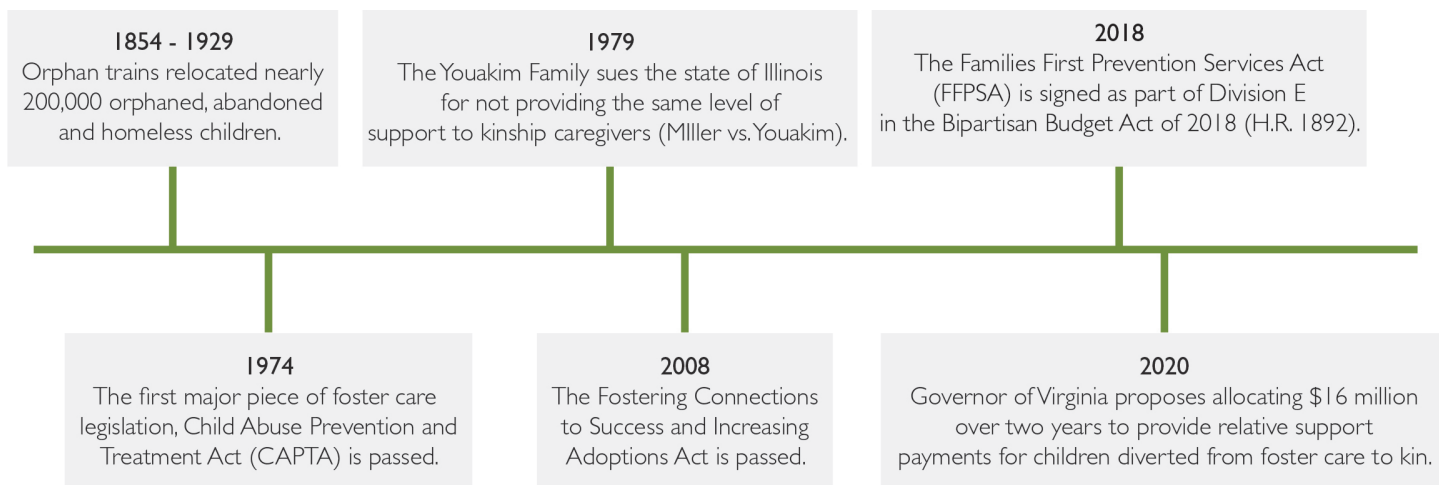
1854 - 1929
Orphan trains relocated nearly 200,000 orphaned, abandoned and homeless children.

1979
The Youakim Family sues the state of Illinois for not providing the same level of support to kinship caregivers (MIller vs. Youakim).

2018
The Families First Prevention Services Act (FFPSA) is signed as part of Division E in the Bipartisan Budget Act of 2018 (H.R. 1892).

1974
The first major piece of foster care legislation, Child Abuse Prevention and Treatment Act (CAPTA) is passed.

2008
The Fostering Connections to Success and Increasing Adoptions Act is passed.

2020
Governor of Virginia proposes allocating $16 million over two years to provide relative support payments for children diverted from foster care to kin.